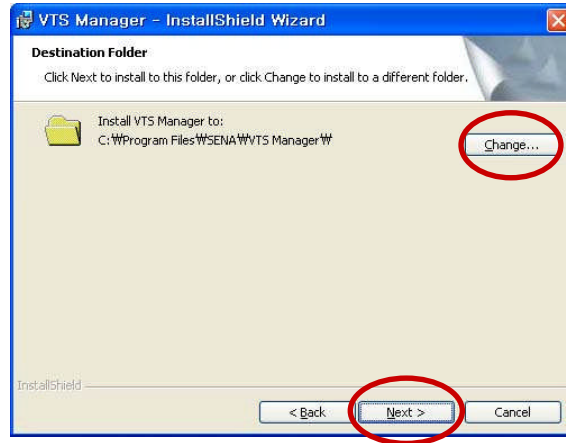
VTS Manager - InstallShield Wizard

Destination Folder

Click Next to install to this folder, or click Change to install to a different folder.

Install VTS Manager to:
C:₩Program Files₩SENA₩VTS Manager₩

Change...

InstallShield

< Back

Next >

Cancel